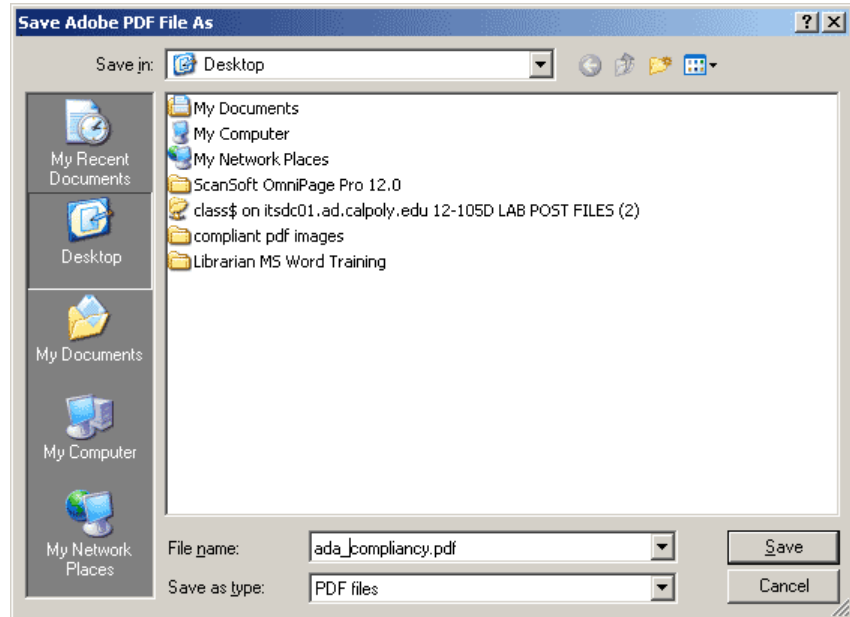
Save Adobe PDF File As

?

Save in: Desktop

My Recent Documents

Desktop

My Documents

My Computer

My Network Places

My Documents
My Computer
My Network Places
ScanSoft OmniPage Pro 12.0
class$ on itsdc01.ad.calpoly.edu 12-105D LAB POST FILES (2)
compliant pdf images
Librarian MS Word Training

File name: ada_compliancy.pdf

Save as type: PDF files

Save

Cancel